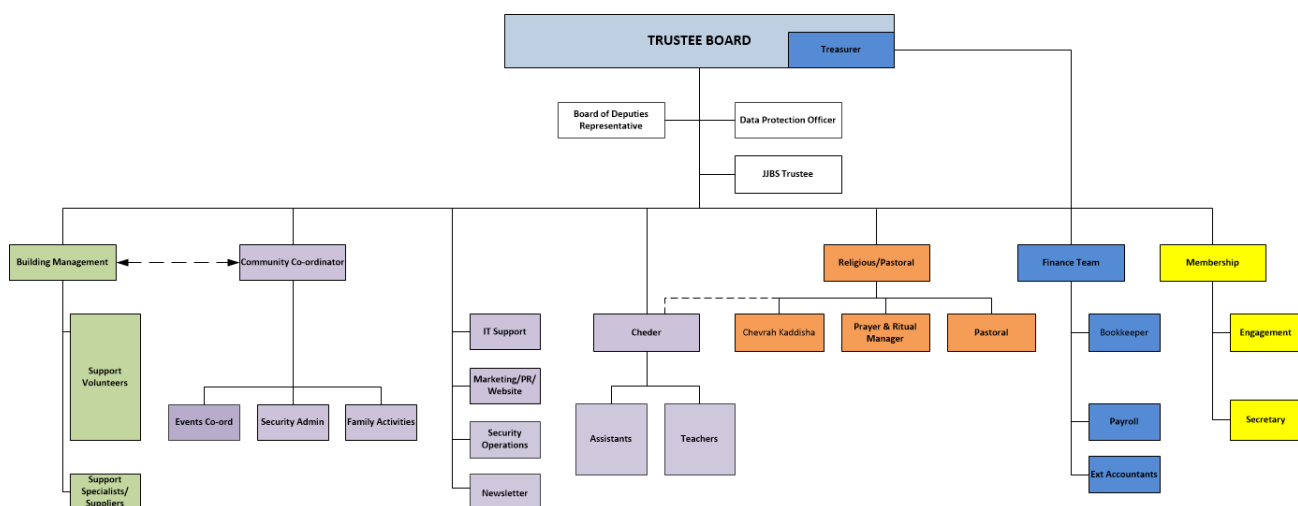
TRUSTEE BOARD

Treasurer

Board of Deputies Representative

Data Protection Officer

JJBS Trustee

Building Management

Community Co-ordinator

Religious/Pastoral

Finance Team

Membership

Support Volunteers

IT Support

Marketing/PR/ Website

Security Operations

Newsletter

Cheder

Chevrah Kaddisha

Prayer & Ritual Manager

Pastoral

Bookkeeper

Payroll

Ext Accountants

Engagement

Secretary

Events Co-ord

Security Admin

Family Activities

Assistants

Teachers

Support Specialists/ Suppliers